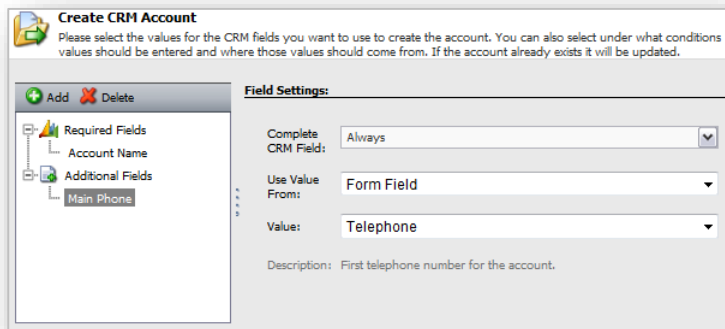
Create CRM Account

Please select the values for the CRM fields you want to use to create the account. You can also select under what conditions values should be entered and where those values should come from. If the account already exists it will be updated.

Add Delete

Required Fields
Account Name
Additional Fields
Main Phone

Field Settings:

Complete CRM Field: Always

Use Value From: Form Field

Value: Telephone

Description: First telephone number for the account.